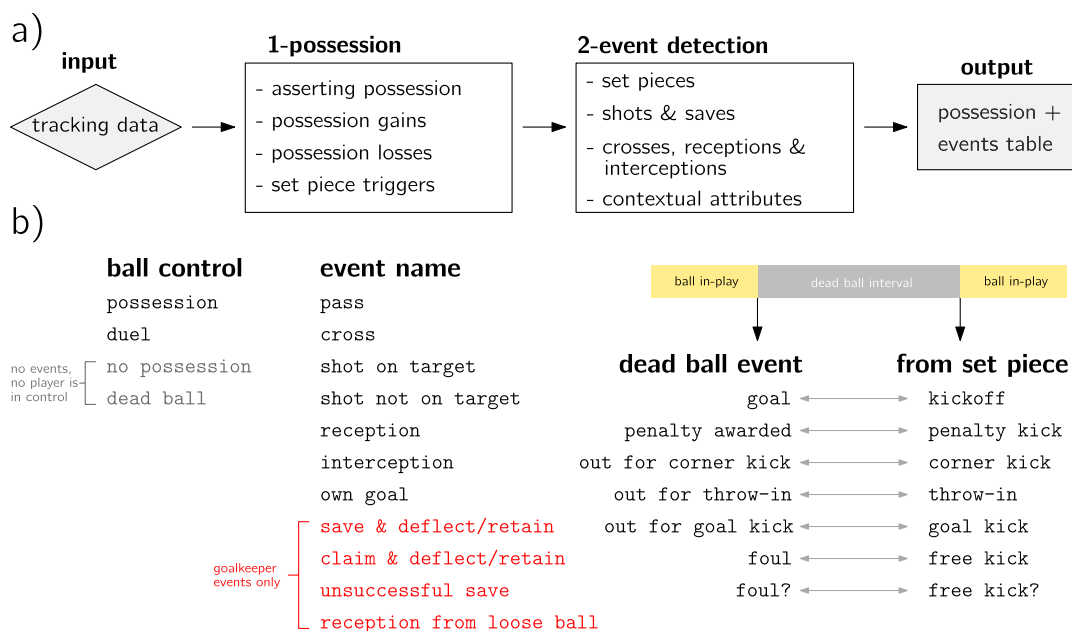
a)

input

tracking data

1-possession

- asserting possession
- possession gains
- possession losses
- set piece triggers

2-event detection

- set pieces
- shots & saves
- crosses, receptions & interceptions
- contextual attributes

output

possession + events table

b)

ball control

possession
duel
no possession
dead ball

no events, no player is in control

event name

pass
cross
shot on target
shot not on target
reception
interception
own goal
save & deflect/retain
claim & deflect/retain
unsuccessful save
reception from loose ball

goalkeeper events only

ball in-play | dead ball interval | ball in-play

dead ball event | from set piece
goal | kickoff
penalty awarded | penalty kick
out for corner kick | corner kick
out for throw-in | throw-in
out for goal kick | goal kick
foul | free kick
foul? | free kick?